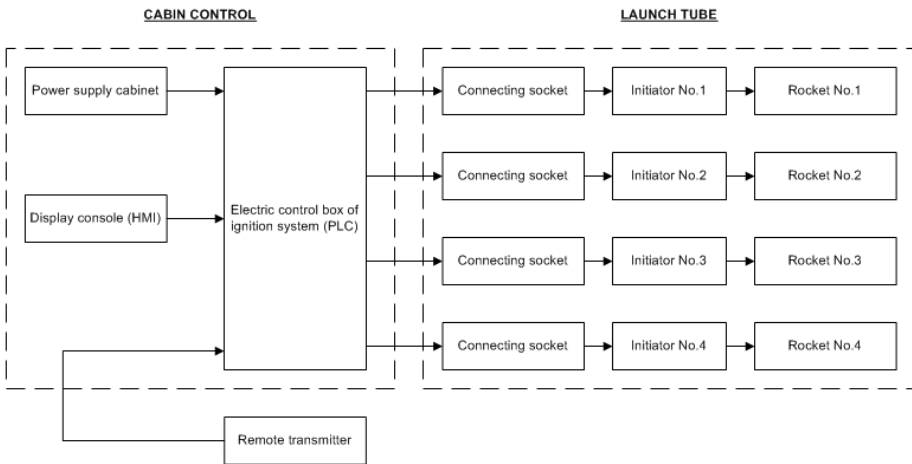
CABIN CONTROL

LAUNCH TUBE

Power supply cabinet

Display console (HMI)

Electric control box of ignition system (PLC)

Connecting socket

Initiator No.1

Rocket No.1

Connecting socket

Initiator No.2

Rocket No.2

Connecting socket

Initiator No.3

Rocket No.3

Connecting socket

Initiator No.4

Rocket No.4

Remote transmitter